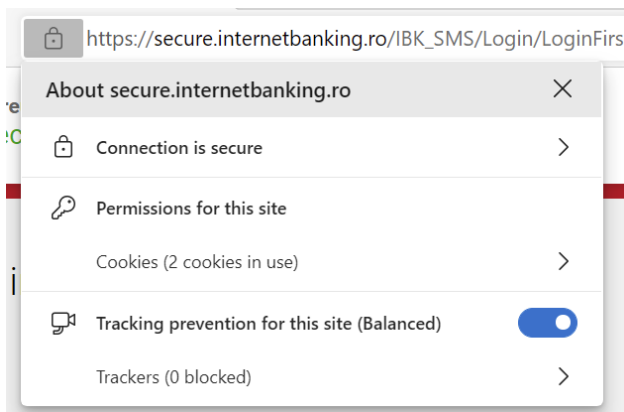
https://secure.internetbanking.ro/IBK_SMS/Login/LoginFirs

About secure.internetbanking.ro

Connection is secure

Permissions for this site

Cookies (2 cookies in use)

Tracking prevention for this site (Balanced)

Trackers (0 blocked)